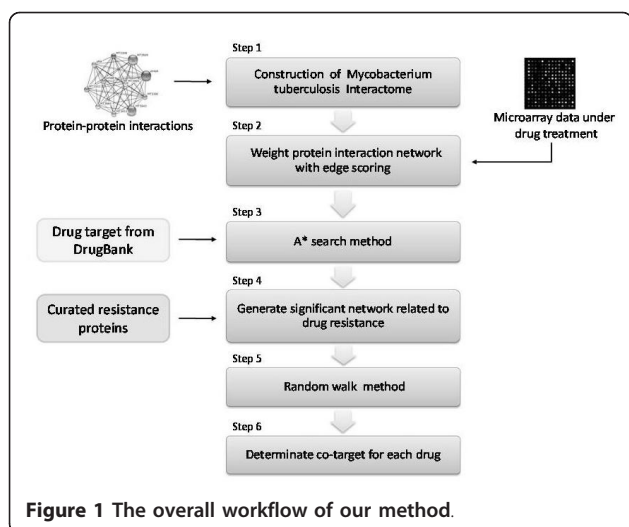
Protein-protein interactions

Step 1

Construction of Mycobacterium tuberculosis Interactome

Microarray data under drug treatment

Step 2

Weight protein interaction network with edge scoring

Drug target from DrugBank

Step 3

A* search method

Curated resistance proteins

Step 4

Generate significant network related to drug resistance

Step 5

Random walk method

Step 6

Determinate co-target for each drug

Figure 1 The overall workflow of our method.